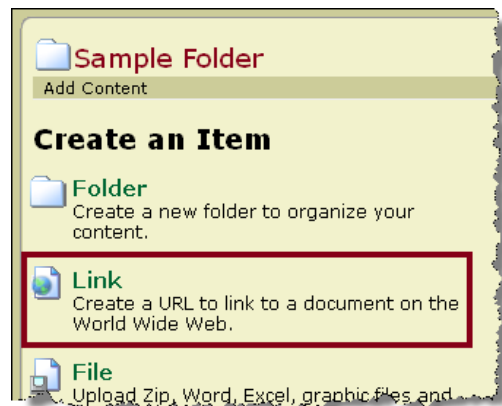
Sample Folder

Add Content

Create an Item

Folder
Create a new folder to organize your content.

Link
Create a URL to link to a document on the World Wide Web.

File
Upload Zip, Word, Excel, graphic files and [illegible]